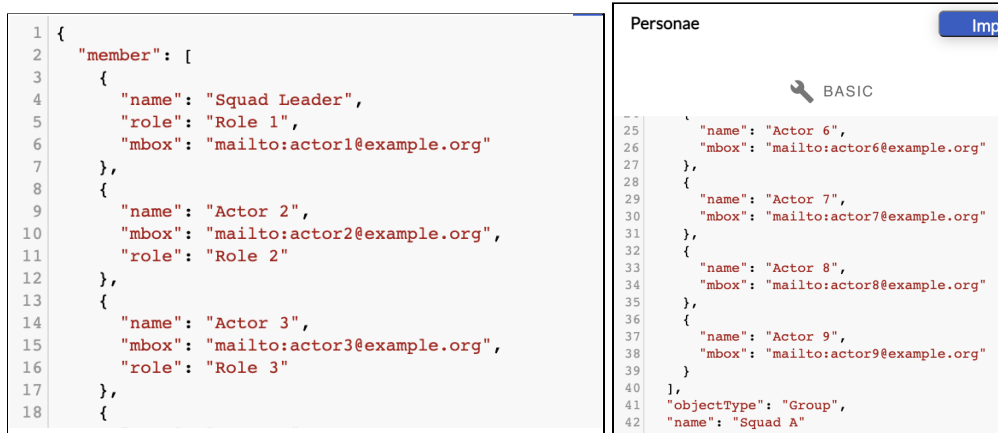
1 {
2 "member": [
3 {
4 "name": "Squad Leader",
5 "role": "Role 1",
6 "mbox": "mailto:actor1@example.org"
7 },
8 {
9 "name": "Actor 2",
10 "mbox": "mailto:actor2@example.org",
11 "role": "Role 2"
12 },
13 {
14 "name": "Actor 3",
15 "mbox": "mailto:actor3@example.org",
16 "role": "Role 3"
17 },
18 {

Personae

Imp

BASIC

25 "name": "Actor 6",
26 "mbox": "mailto:actor6@example.org"
27 },
28 {
29 "name": "Actor 7",
30 "mbox": "mailto:actor7@example.org"
31 },
32 {
33 "name": "Actor 8",
34 "mbox": "mailto:actor8@example.org"
35 },
36 {
37 "name": "Actor 9",
38 "mbox": "mailto:actor9@example.org"
39 }
40 ],
41 "objectType": "Group",
42 "name": "Squad A"